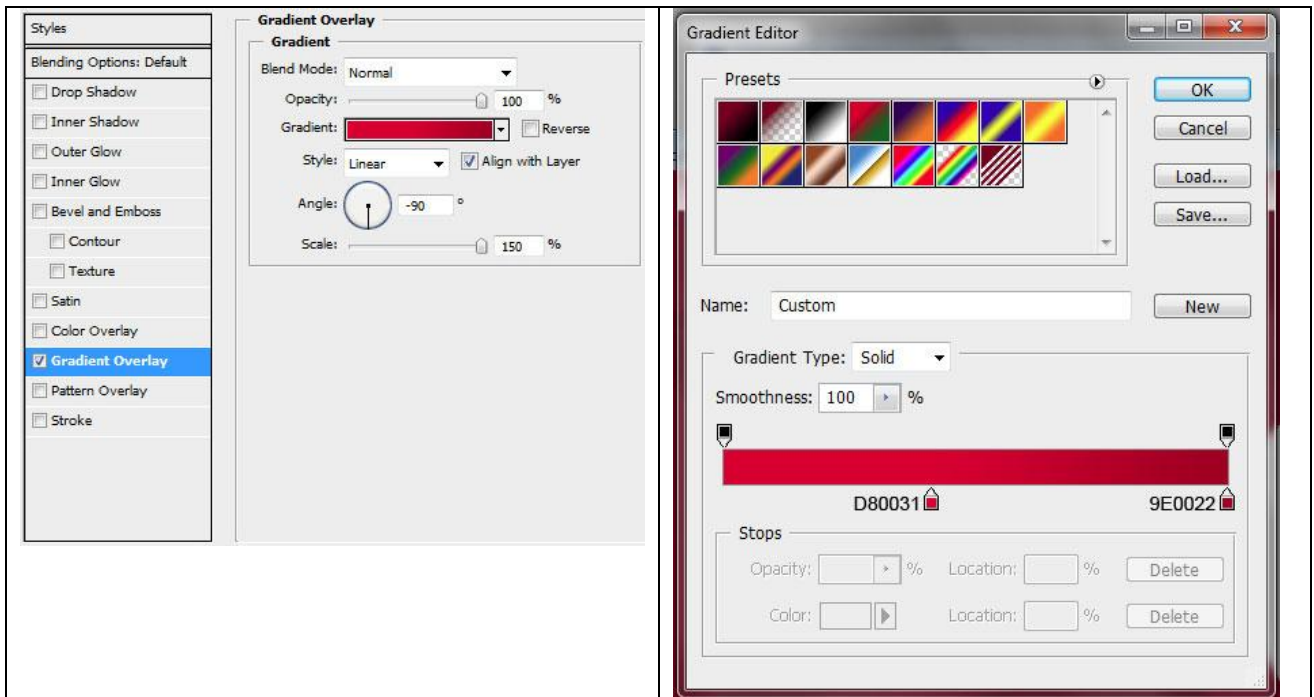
Styles

Blending Options: Default

Drop Shadow

Inner Shadow

Outer Glow

Inner Glow

Bevel and Emboss

Contour

Texture

Satin

Color Overlay

Gradient Overlay

Pattern Overlay

Stroke

Gradient Overlay

Gradient

Blend Mode: Normal

Opacity: 100 %

Gradient: Reverse

Style: Linear Align with Layer

Angle: -90 °

Scale: 150 %

Gradient Editor

Presets

OK

Cancel

Load...

Save...

Name: Custom

New

Gradient Type: Solid

Smoothness: 100 %

D80031

9E0022

Stops

Opacity: % Location: % Delete

Color: Location: % Delete